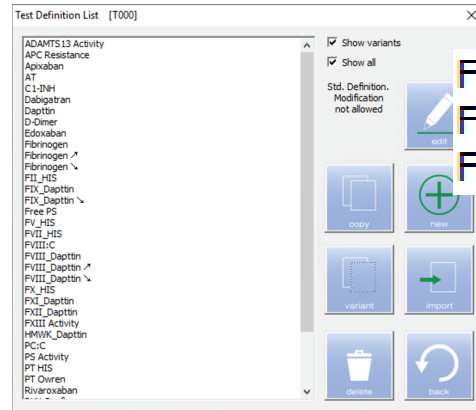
Test Definition List [T000]

×

ADAMTS13 Activity
APC Resistance
Apixaban
AT
C1-INH
Dabigatran
Dapttin
D-Dimer
Edoxaban
Fibrinogen
Fibrinogen ↗
Fibrinogen ↘
FII_HIS
FIX_Dapttin
FIX_Dapttin ↘
Free PS
FV_HIS
FVII_HIS
FVIII:C
FVIII_Dapttin
FVIII_Dapttin ↗
FVIII_Dapttin ↘
FX_HIS
FXI_Dapttin
FXII_Dapttin
FXIII Activity
HMWK_Dapttin
PC:C
PS Activity
PT HIS
PT Owren
Rivaroxaban
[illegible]

Show variants
Show all

Std. Definition. Modification not allowed

edit
copy
new
variant
import
delete
back

F
F
F